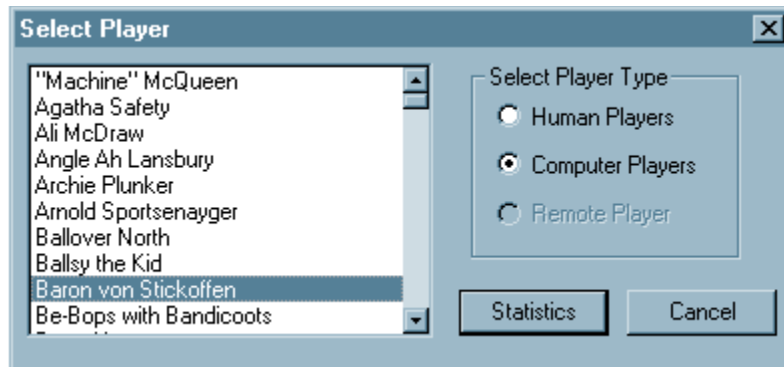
Select Player

"Machine" McQueen
Agatha Safety
Ali McDraw
Angle Ah Lansbury
Archie Plunker
Arnold Sportsenaygर
Ballover North
Ballsy the Kid
Baron von Stickoffen
Be-Bops with Bandicoots

Select Player Type
Human Players
Computer Players
Remote Player

Statistics
Cancel